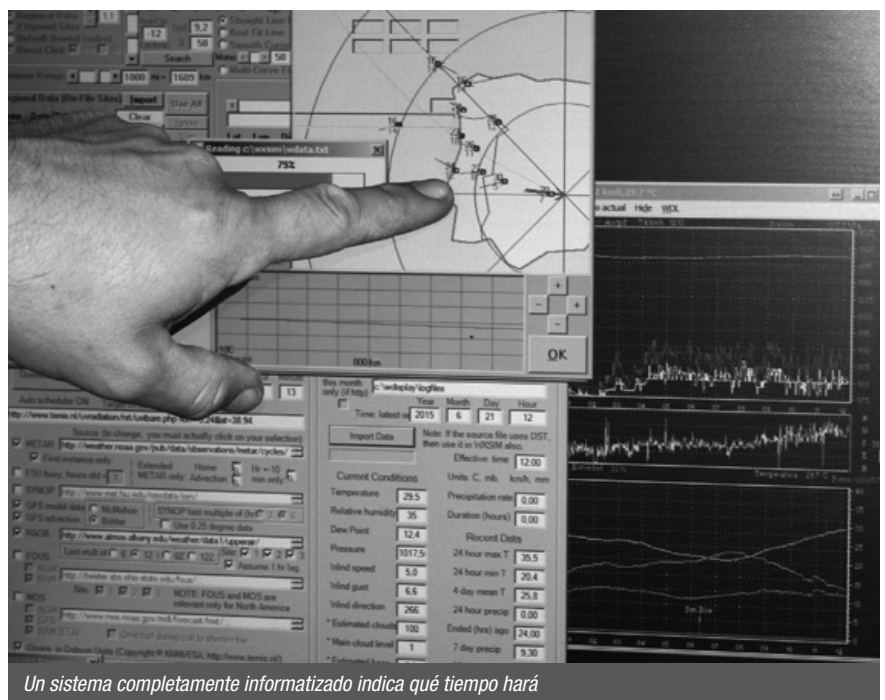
Reading c:\wxsim\wdata.txt

75%

800km

OK

this month only (if http)

c:\wdisplay\logfiles

Year Month Day Hour

Time: latest of 2015 6 21 12

Import Data

Note: If the source file uses DST, then use it in WXSIM also.

Effective time 12:00

Current Conditions

Units: C, mb, km/h, mm

Temperature 29.5

Relative humidity 35

Dew Point 12.4

Pressure 1017.5

Wind speed 5.0

Wind gust 6.6

Wind direction 266

* Estimated clouds 100

* Main cloud level 1

Precipitation rate 0.00

Duration (hours) 0.00

Recent Data

24 hour max T 35.5

24 hour min T 20.4

4 day mean T 25.8

24 hour precip 0.00

Ended (hrs) ago 24.00

7 day precip 9.30

Source (to change, you must actually click on your selection)

METAR http://weather.noaa.gov/pub/data/observations/metar/cycles/

First instance only

SYNOP http://www.met.fsu.edu/wxdata/syn/

GFS model data McMahon

GFS advection Bohler

Use 0.25 degree data

RAOB http://www.atmos.albany.edu/weather/data1/upperair/

Assume 1 hr lag

FOUS

NOTE: FOUS and MOS are relevant only for North America

MOS http://www.nws.noaa.gov/mdl/forecast-text/

Auto scheduler ON

Import

Clear

Search

Straight Line

Best Fit Line

1000 mi = 1609 km

ro actual Hide WDL

Un sistema completamente informatizado indica qué tiempo hará